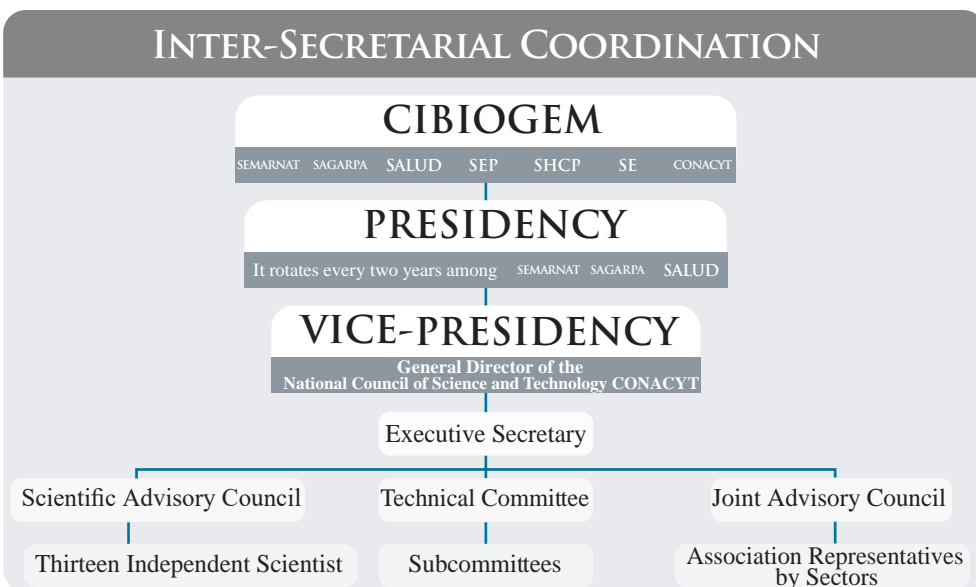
INTER-SECRETARIAL COORDINATION

CIBIOGEM

SEMARNAT SAGARPA SALUD SEP SHCP SE CONACYT

PRESIDENCY

It rotates every two years among SEMARNAT SAGARPA SALUD

VICE-PRESIDENCY

General Director of the National Council of Science and Technology CONACYT

Executive Secretary

Scientific Advisory Council

Technical Committee

Joint Advisory Council

Thirteen Independent Scientist

Subcommittees

Association Representatives by Sectors